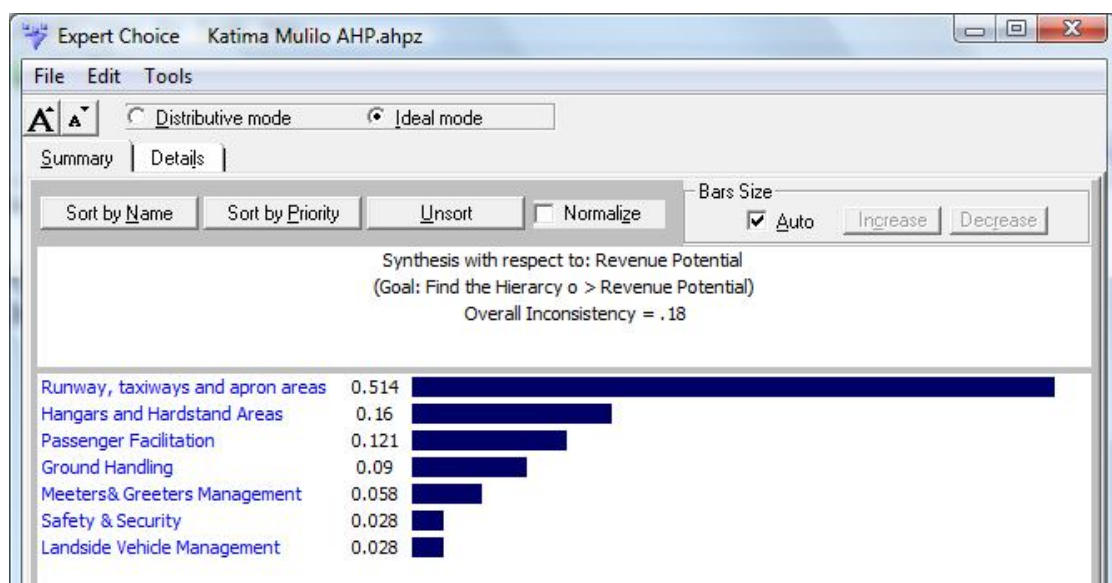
Expert Choice Katima Mulilo AHP.ahpz

File Edit Tools

Distributive mode Ideal mode

Summary Details

Sort by Name Sort by Priority Unsort Normalize

Bars Size
Auto Increase Decrease

Synthesis with respect to: Revenue Potential
(Goal: Find the Hierarcy o > Revenue Potential)
Overall Inconsistency = .18

| | |
|---|---|
| Runway, taxiways and apron areas | 0.514 |
| Hangars and Hardstand Areas | 0.16 |
| Passenger Facilitation | 0.121 |
| Ground Handling | 0.09 |
| Meeters& Greeters Management | 0.058 |
| Safety & Security | 0.028 |
| Landside Vehicle Management | 0.028 |